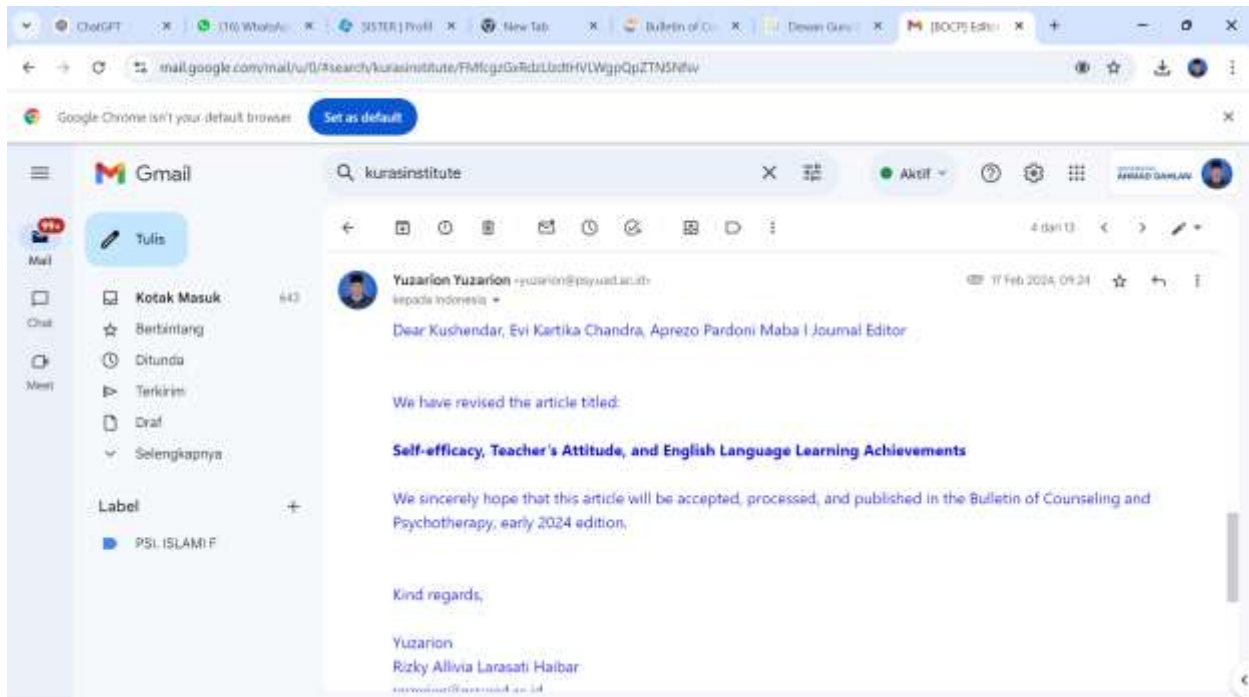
ChatGPT | (16) WhatsApp | SISTER | Profil | New Tab | Bulletin of Co | Dewan Guru | [BOCP] Editor

mail.google.com/mail/u/0/#search/kurasinstitute/FMfcgzGxRdzLlzdtHVLWgpQpZTNSNfsv

Google Chrome isn't your default browser Set as default

Gmail

kurasinstitute

Aktif

AHMAD DAHLAN

Mail Chat Meet

Tulis

Kotak Masuk 643
Berbintang
Ditunda
Terkirim
Draf
Selengkapnya

Label +
PSI. ISLAMI F

4 dari 13

Yuzarion Yuzarion <yuzarion@psy.uad.ac.id>
kepada Indonesia

17 Feb 2024, 09.24

Dear Kushendar, Evi Kartika Chandra, Aprezo Pardoni Maba I Journal Editor

We have revised the article titled:

Self-efficacy, Teacher's Attitude, and English Language Learning Achievements

We sincerely hope that this article will be accepted, processed, and published in the Bulletin of Counseling and Psychotherapy, early 2024 edition.

Kind regards,

Yuzarion
Rizky Allivia Larasati Haibar
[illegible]